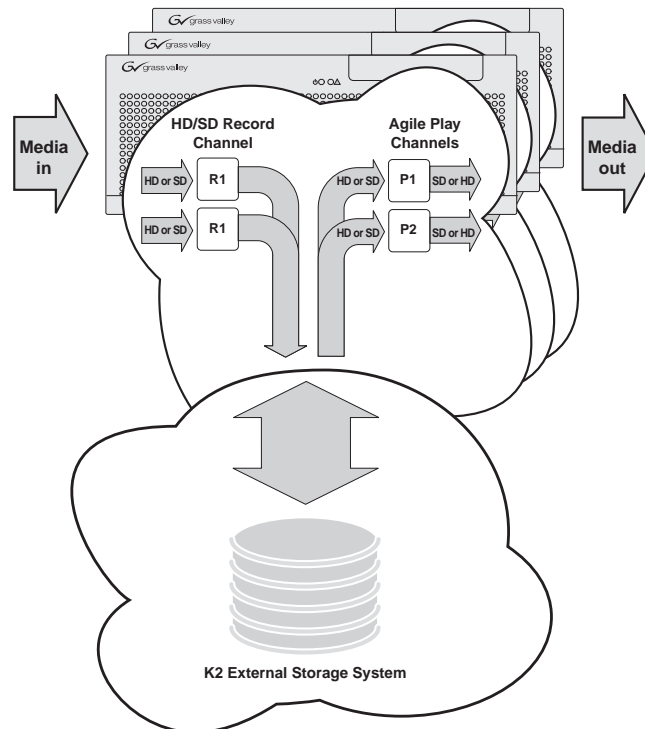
grass valley

grass valley

grass valley

Media in

HD/SD Record Channel

Agile Play Channels

Media out

HD or SD

R1

HD or SD

R1

HD or SD

P1

SD or HD

HD or SD

P2

SD or HD

K2 External Storage System